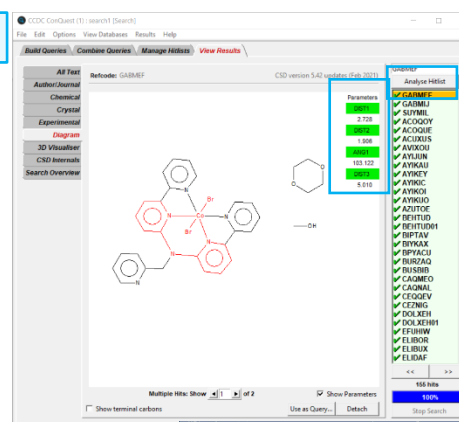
CCDC ConQuest (1) : search1 (Search)

File Edit Options View Databases Results Help

Build Queries | Combine Queries | Manage Hitlists | View Results

All Text
Author/Journal
Chemical
Crystal
Experimental
Diagram
3D Visualiser
CSD Internals
Search Overview

Refcode: GABMEF

CSD version 5.42 updates (Feb 2021)

Parameters
DIST1
2.728
DIST2
1.906
ANG1
103.122
DIST3
5.010

Br
Co
Br
N
N
N
N
N
N
N
OH

Multiple Hits: Show 1 of 2

Show Parameters

Show terminal carbons

Use as Query...

Detach

GABMEF

Analyse Hitlist

GABMEF
GABMIJ
SUYMIL
ACOQOY
ACOQUE
ACUXUS
AVIXOU
AYIJUN
AYIKAU
AYIKEY
AYIKIC
AYIKOI
AYIKUO
AZUTOE
BEHTUD
BEHTUD01
BIPTAV
BIYKAX
BPYACU
BURZAQ
BUSDIB
CAQMEO
CAQNAL
CEQQEV
CEZNIG
DOLXEH
DOLXEH01
EFUHIW
ELIBOR
ELIBUX
ELIDAF

<<
>>

155 hits

100%

Stop Search